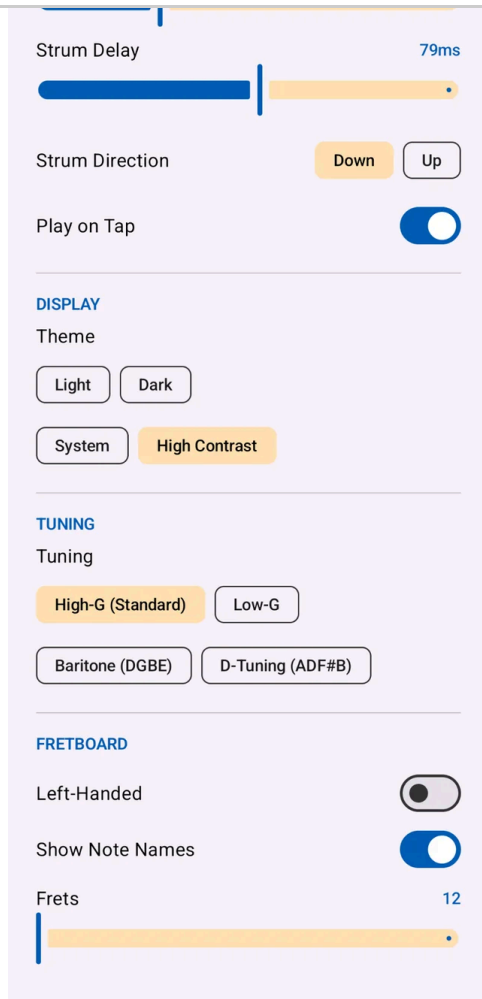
Strum Delay 79ms

Strum Direction Down Up

Play on Tap

DISPLAY

Theme

Light Dark

System High Contrast

TUNING

Tuning

High-G (Standard) Low-G

Baritone (DGBE) D-Tuning (ADF#B)

FRETBOARD

Left-Handed

Show Note Names

Frets 12